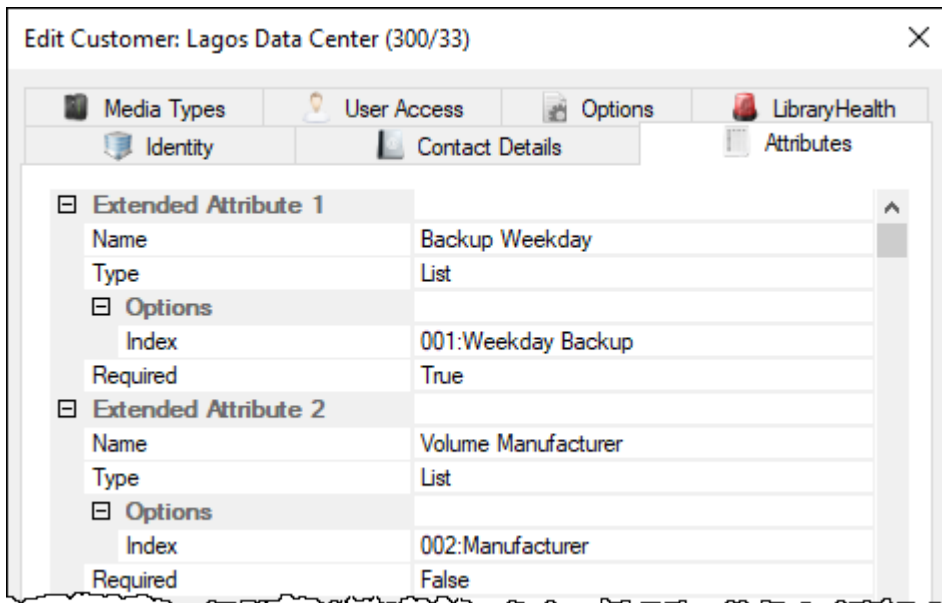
Edit Customer: Lagos Data Center (300/33)

×

Media Types

User Access

Options

LibraryHealth

Identity

Contact Details

Attributes

| | |
|---|---|
| ⊟ Extended Attribute 1 | |
| Name | Backup Weekday |
| Type | List |
| ⊟ Options | |
| Index | 001:Weekday Backup |
| Required | True |
| ⊟ Extended Attribute 2 | |
| Name | Volume Manufacturer |
| Type | List |
| ⊟ Options | |
| Index | 002:Manufacturer |
| Required | False |